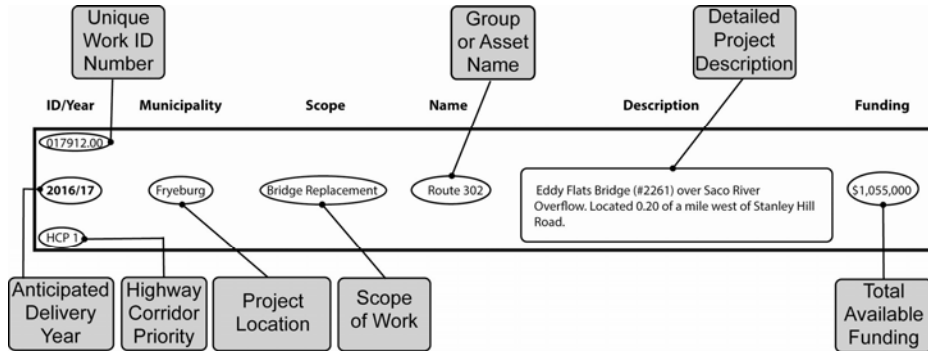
Unique Work ID Number

Group or Asset Name

Detailed Project Description

| ID/Year | Municipality | Scope | Name | Description | Funding |
|---|---|---|---|---|---|
| 017912.00 | | | | | |
| 2016/17 | Fryeburg | Bridge Replacement | Route 302 | Eddy Flats Bridge (#2261) over Saco River Overflow. Located 0.20 of a mile west of Stanley Hill Road. | $1,055,000 |
| HCP 1 | | | | | |

Anticipated Delivery Year

Highway Corridor Priority

Project Location

Scope of Work

Total Available Funding